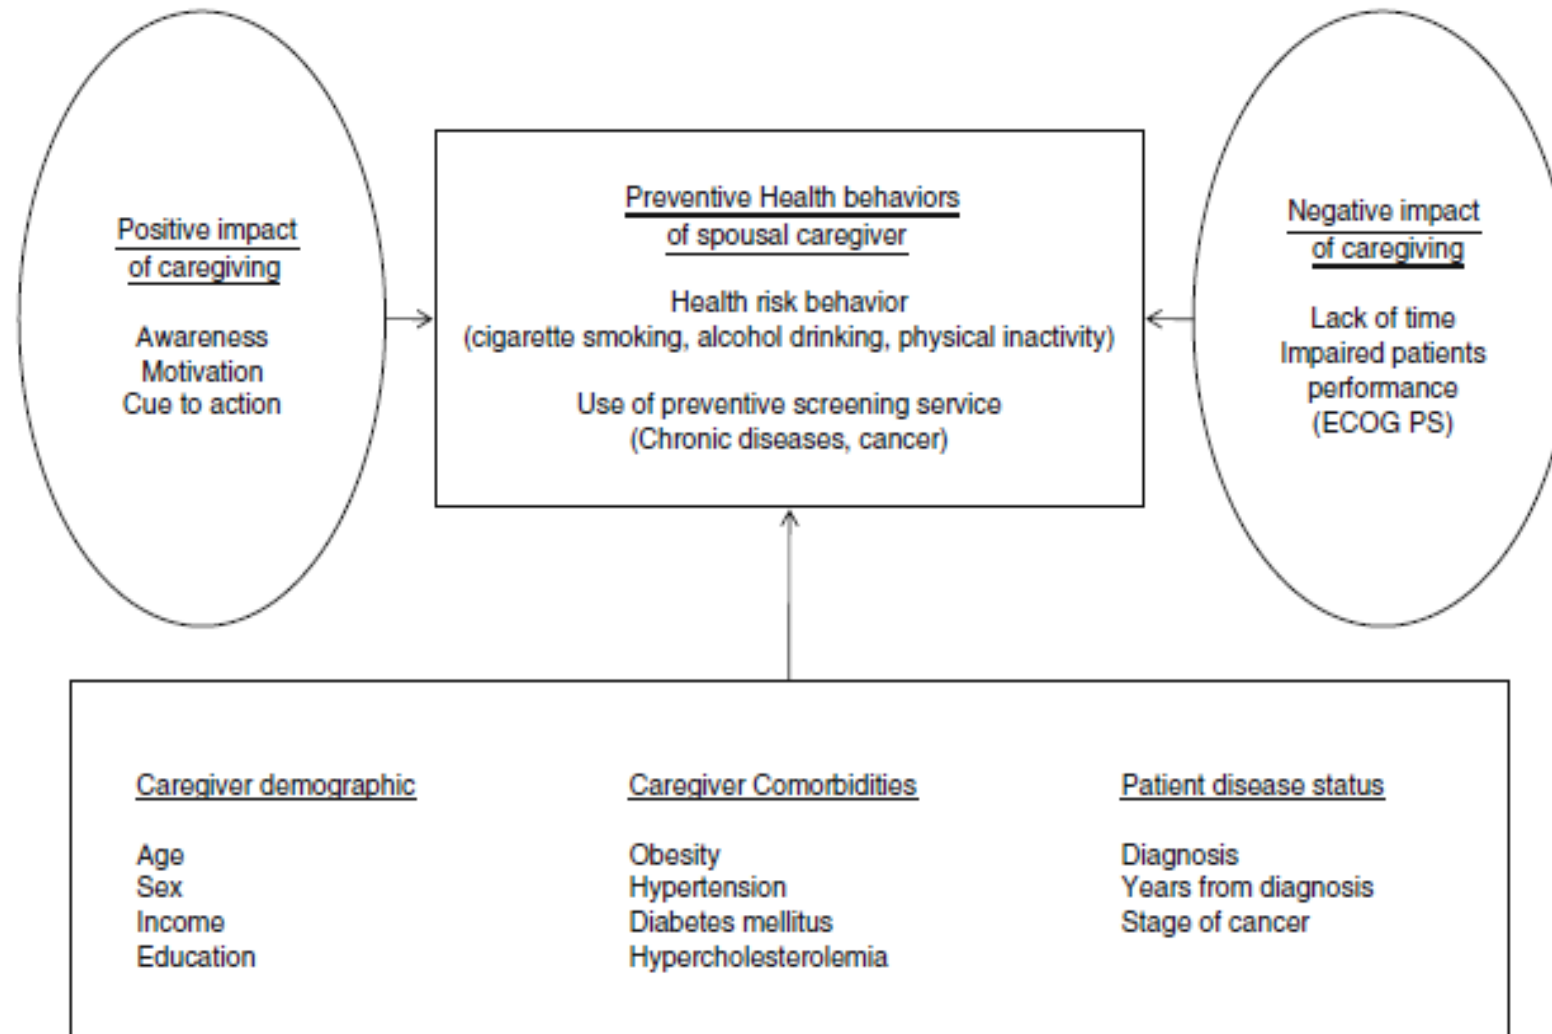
Positive impact of caregiving

Awareness
Motivation
Cue to action

Preventive Health behaviors of spousal caregiver

Health risk behavior
(cigarette smoking, alcohol drinking, physical inactivity)

Use of preventive screening service
(Chronic diseases, cancer)

Negative impact of caregiving

Lack of time
Impaired patients performance
(ECOG PS)

Caregiver demographic

Age
Sex
Income
Education

Caregiver Comorbidities

Obesity
Hypertension
Diabetes mellitus
Hypercholesterolemia

Patient disease status

Diagnosis
Years from diagnosis
Stage of cancer